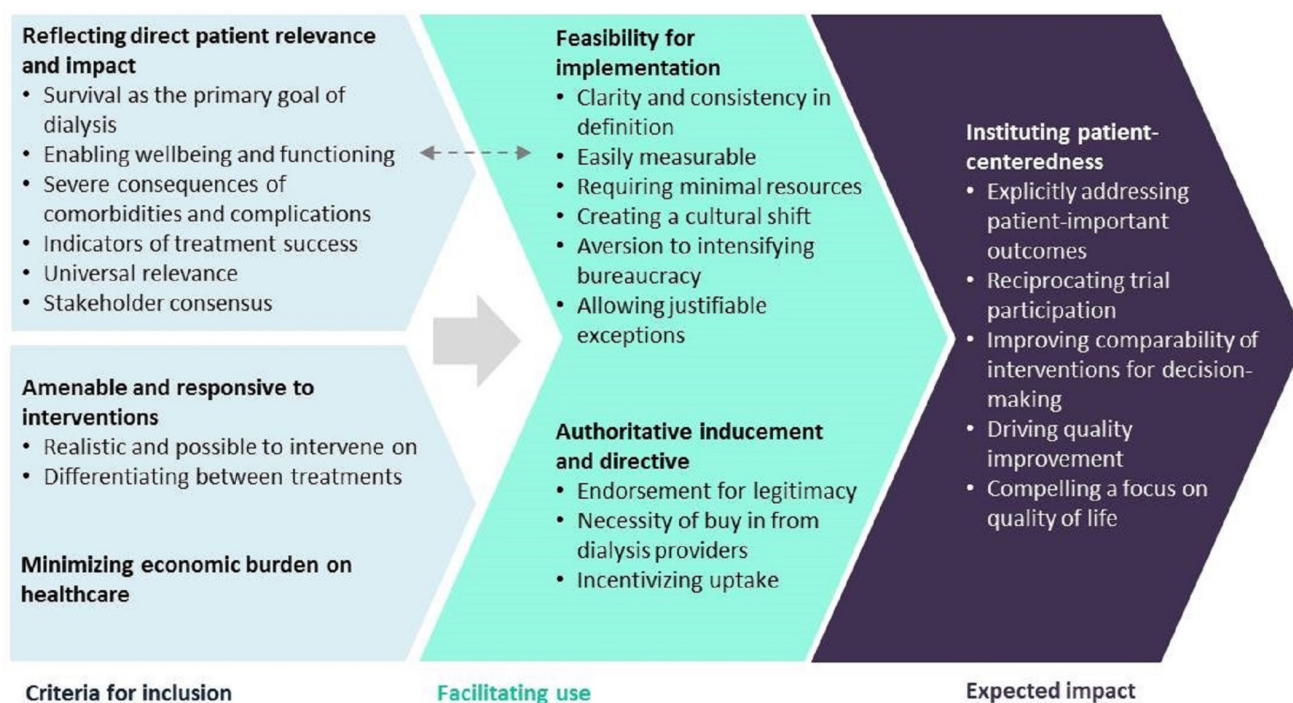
Reflecting direct patient relevance and impact
• Survival as the primary goal of dialysis
• Enabling wellbeing and functioning
• Severe consequences of comorbidities and complications
• Indicators of treatment success
• Universal relevance
• Stakeholder consensus

Amenable and responsive to interventions
• Realistic and possible to intervene on
• Differentiating between treatments

Minimizing economic burden on healthcare

Criteria for inclusion

Feasibility for implementation
• Clarity and consistency in definition
• Easily measurable
• Requiring minimal resources
• Creating a cultural shift
• Aversion to intensifying bureaucracy
• Allowing justifiable exceptions

Authoritative inducement and directive
• Endorsement for legitimacy
• Necessity of buy in from dialysis providers
• Incentivizing uptake

Facilitating use

Instituting patient-centeredness
• Explicitly addressing patient-important outcomes
• Reciprocating trial participation
• Improving comparability of interventions for decision-making
• Driving quality improvement
• Compelling a focus on quality of life

Expected impact